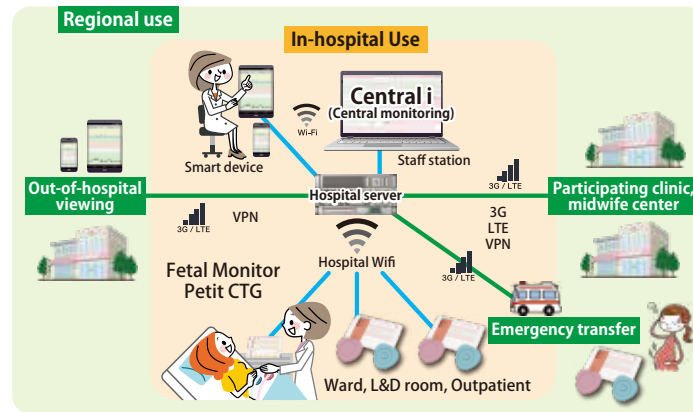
Regional use

In-hospital Use

Central i
(Central monitoring)

Wi-Fi

Smart device

Staff station

Out-of-hospital viewing

Hospital server

3G / LTE

Participating clinic, midwife center

3G / LTE

VPN

3G
LTE
VPN

Fetal Monitor
Petit CTG

Hospital Wifi

3G / LTE

Emergency transfer

Ward, L&D room, Outpatient